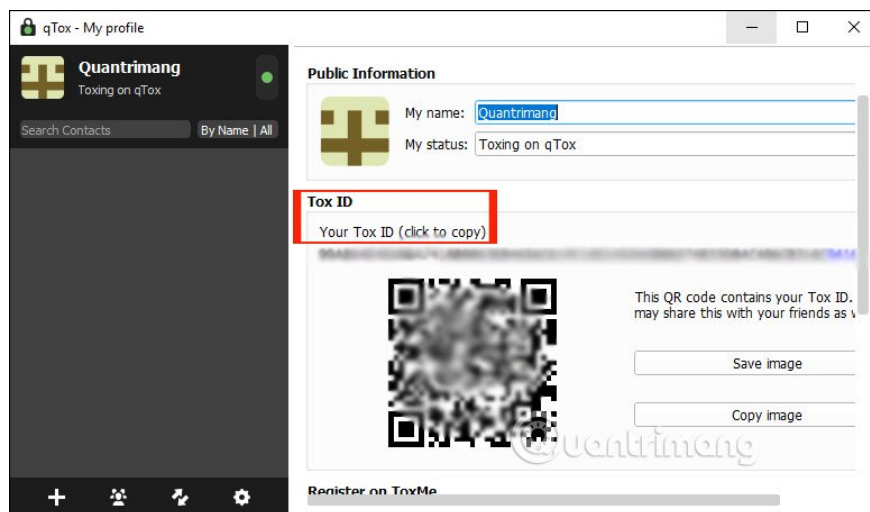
qTox - My profile

Quantrimang
Toxing on qTox

Search Contacts
By Name | All

Public Information
My name: Quantrimang
My status: Toxing on qTox

Tox ID
Your Tox ID (click to copy)
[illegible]

This QR code contains your Tox ID. may share this with your friends as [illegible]

Save image

Copy image

quantrimang

Register on ToxMe